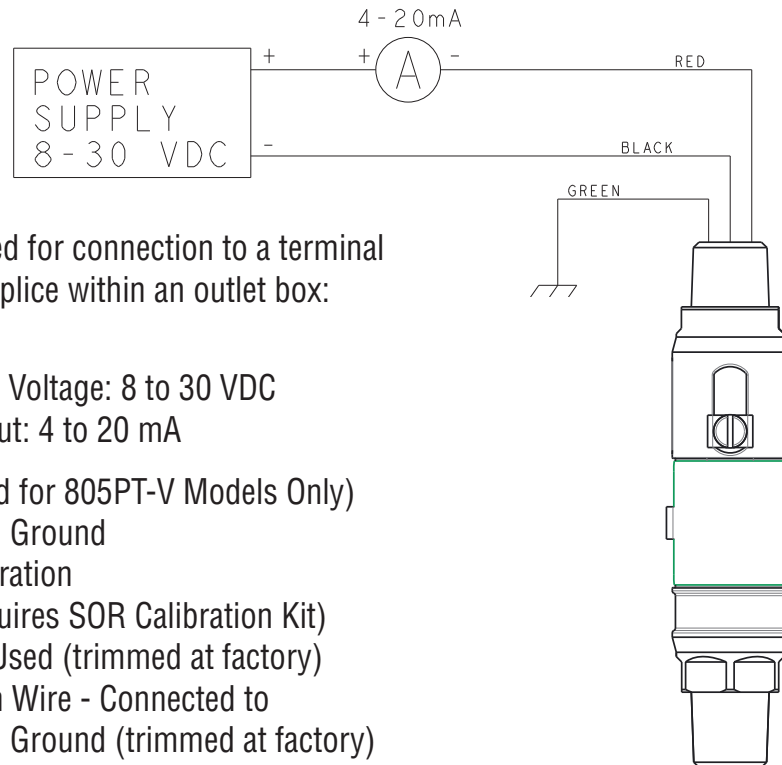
4-20mA

POWER SUPPLY 8-30 VDC

+

-

+

A

-

RED

BLACK

GREEN

ed for connection to a terminal plice within an outlet box:

Voltage: 8 to 30 VDC
ut: 4 to 20 mA

d for 805PT-V Models Only)
Ground
ration
uires SOR Calibration Kit)
Jsed (trimmed at factory)
n Wire - Connected to
Ground (trimmed at factory)